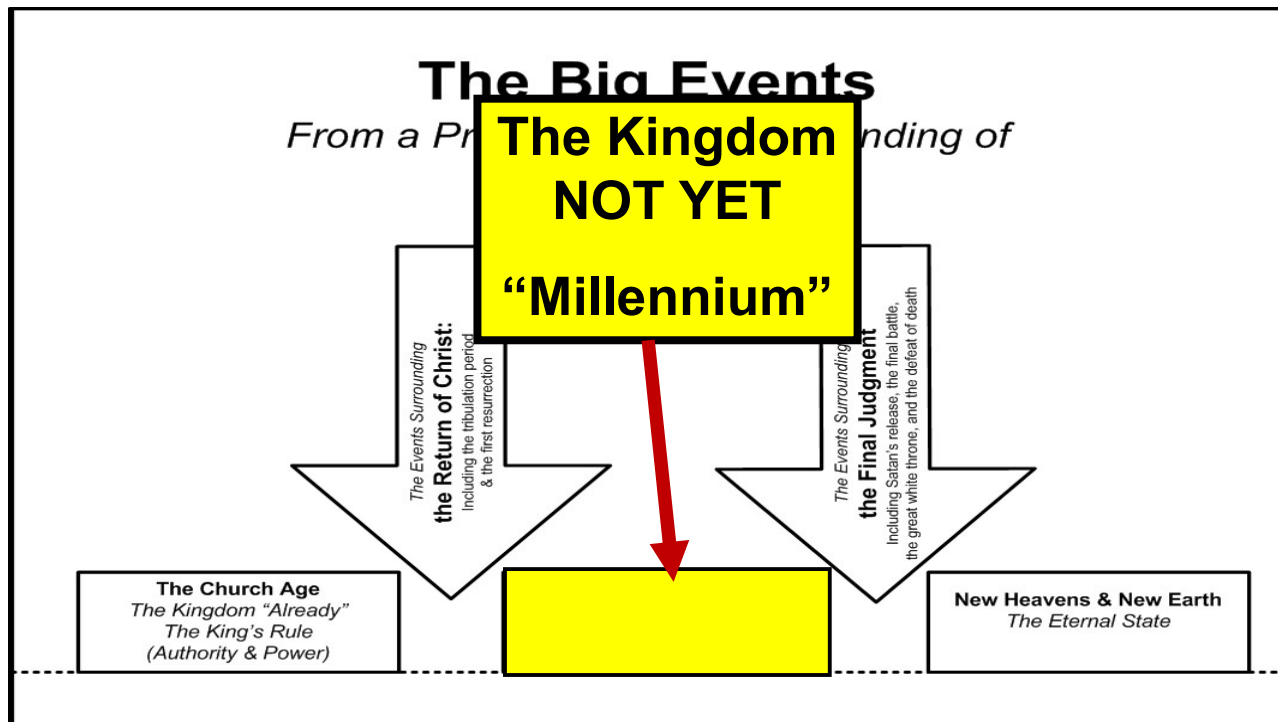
The Big Events

From a Pr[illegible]nding of

The Kingdom NOT YET

"Millennium"

The Events Surrounding the Return of Christ: Including the tribulation period & the first resurrection

The Events Surrounding the Final Judgment Including Satan's release, the final battle, the great white throne, and the defeat of death

The Church Age
The Kingdom "Already"
The King's Rule
(Authority & Power)

New Heavens & New Earth
The Eternal State